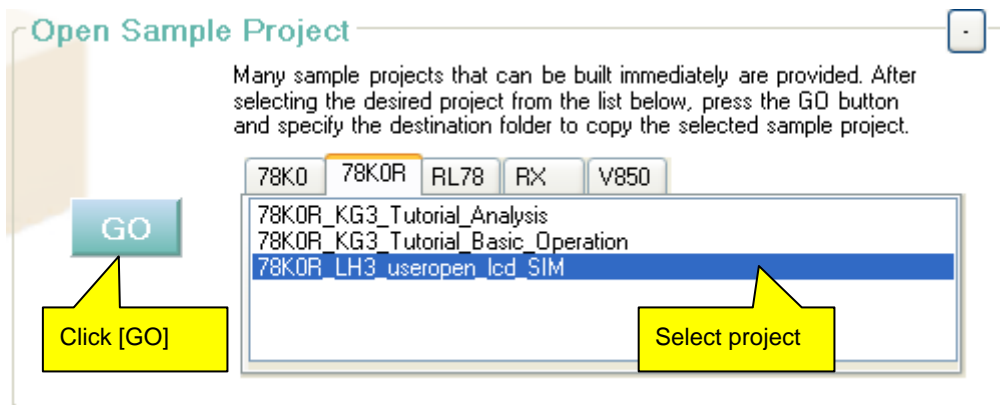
Open Sample Project

-

Many sample projects that can be built immediately are provided. After selecting the desired project from the list below, press the GO button and specify the destination folder to copy the selected sample project.

78K0 | 78K0R | RL78 | RX | V850

GO

78K0R_KG3_Tutorial_Analysis
78K0R_KG3_Tutorial_Basic_Operation
78K0R_LH3_useropen_lcd_SIM

Click [GO]

Select project